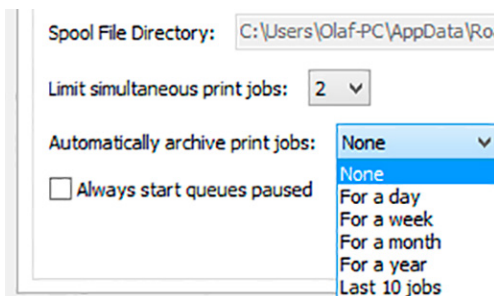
Spool File Directory: C:\Users\Olaf-PC\AppData\Ro

Limit simultaneous print jobs: 2

Automatically archive print jobs: None

Always start queues paused

None
For a day
For a week
For a month
For a year
Last 10 jobs